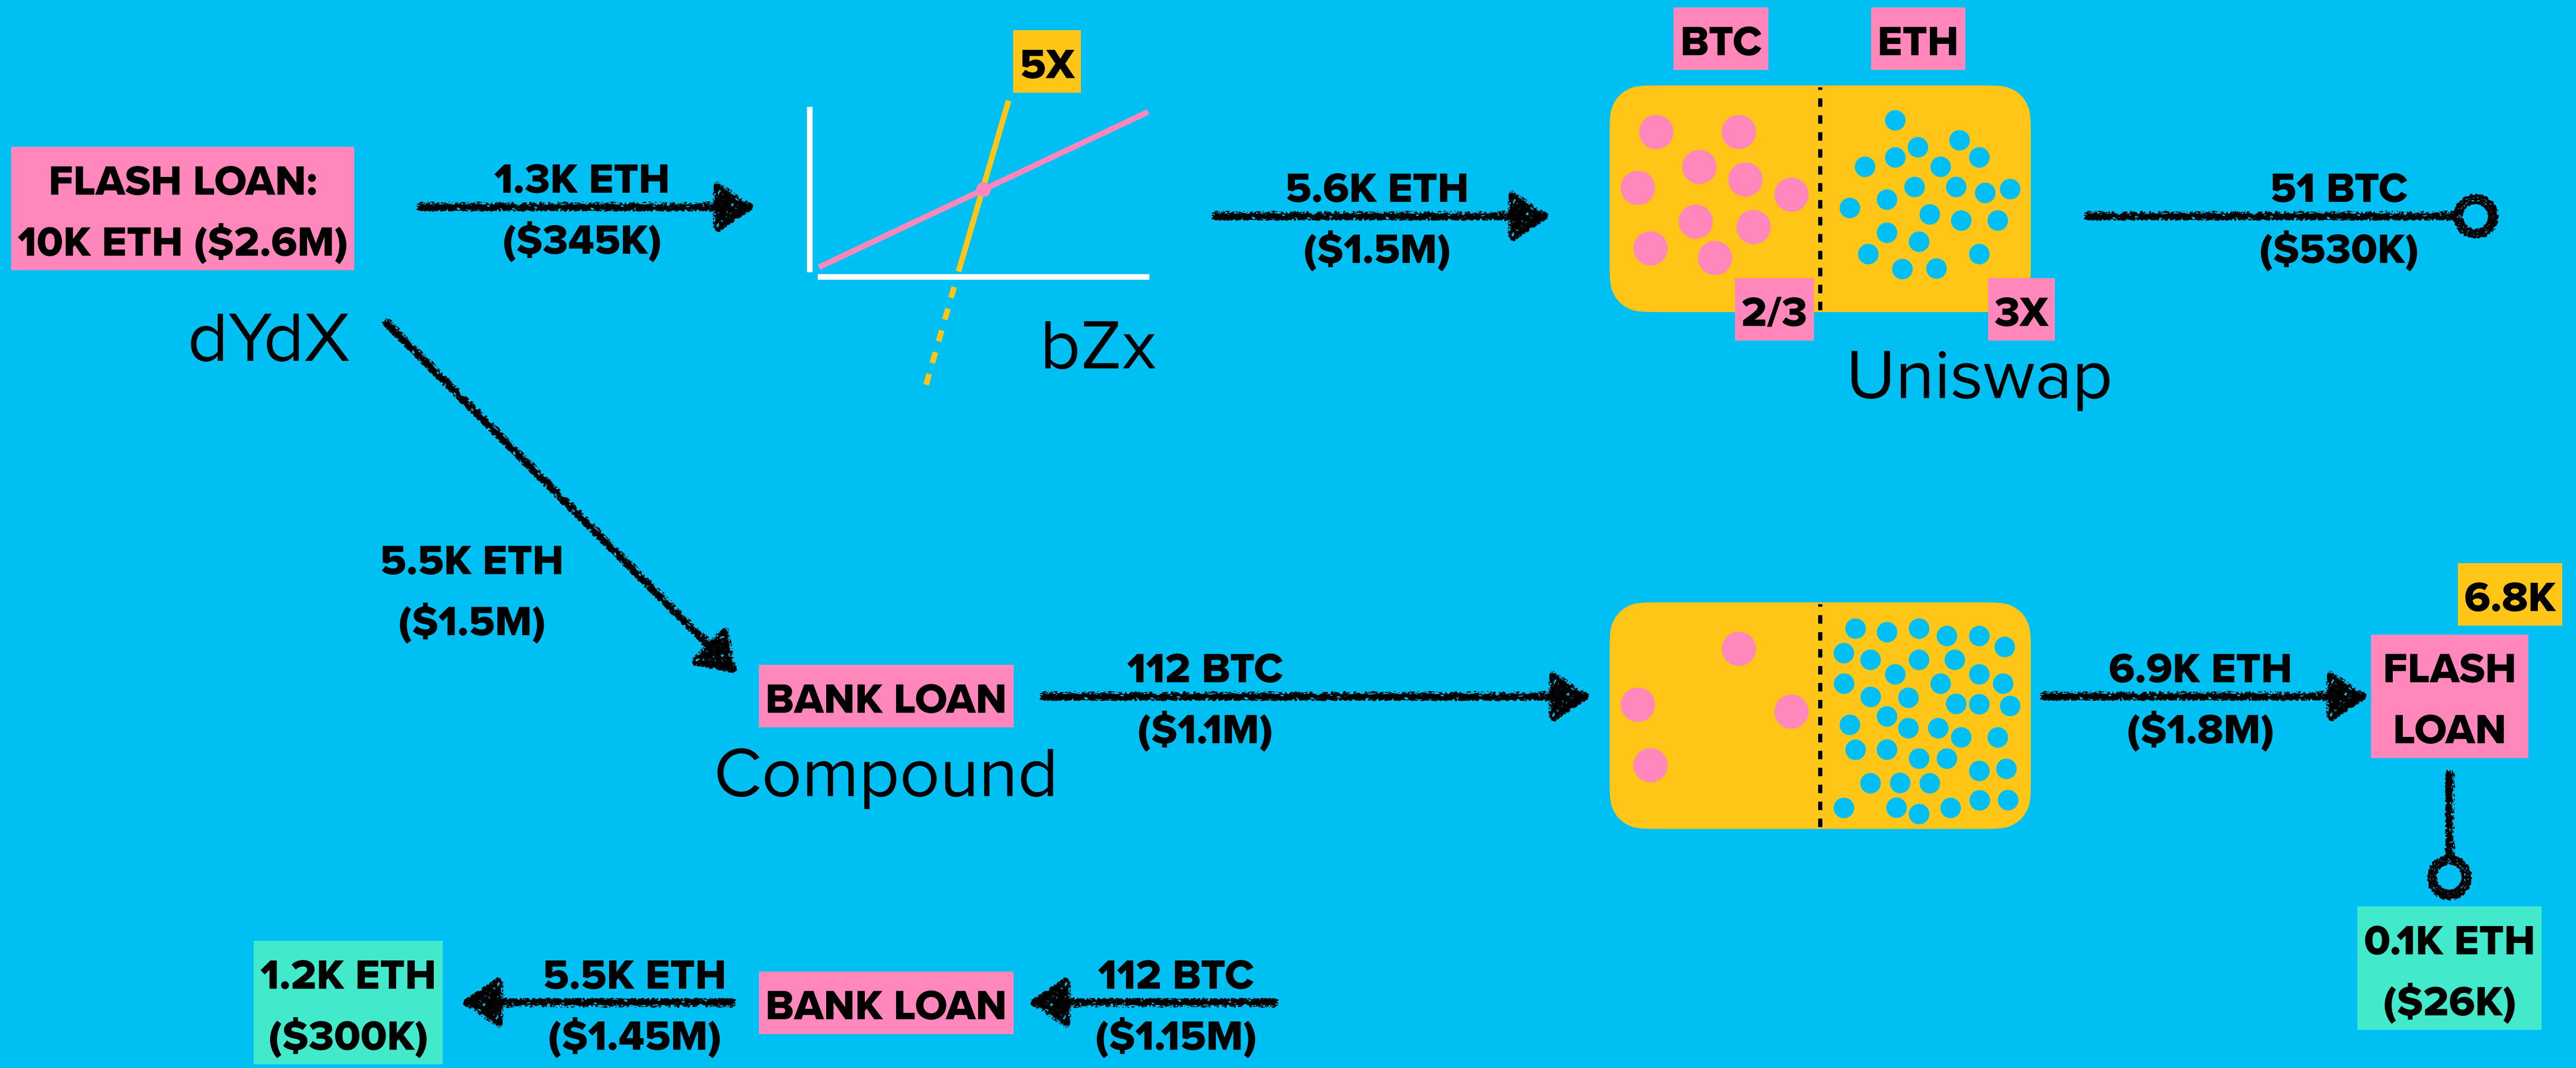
FLASH LOAN:
10K ETH ($2.6M)

dYdX

1.3K ETH
($345K)

5X

bZx

5.6K ETH
($1.5M)

BTC

ETH

2/3

3X

Uniswap

51 BTC
($530K)

5.5K ETH
($1.5M)

BANK LOAN

Compound

112 BTC
($1.1M)

6.9K ETH
($1.8M)

6.8K

FLASH LOAN

0.1K ETH
($26K)

1.2K ETH
($300K)

5.5K ETH
($1.45M)

BANK LOAN

112 BTC
($1.15M)